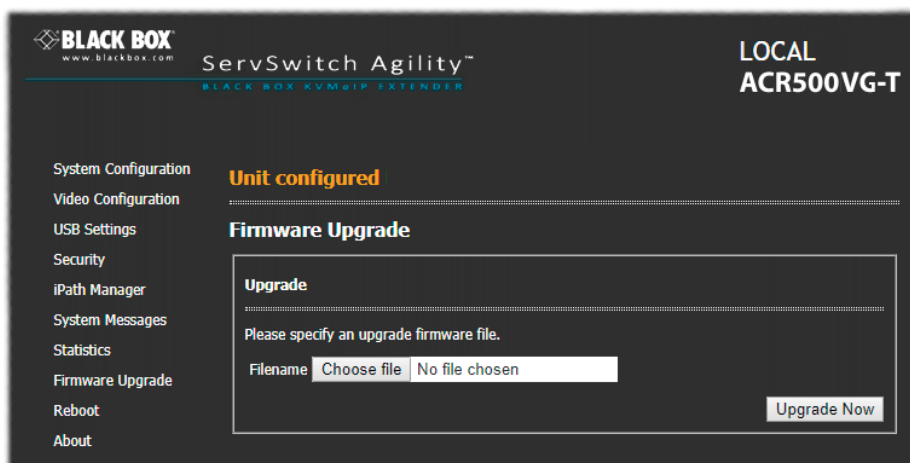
BLACK BOX
www.blackbox.com

ServSwitch Agility™
BLACK BOX KVMoIP EXTENDER

LOCAL
ACR500VG-T

System Configuration
Video Configuration
USB Settings
Security
iPath Manager
System Messages
Statistics
Firmware Upgrade
Reboot
About

Unit configured

Firmware Upgrade

Upgrade

Please specify an upgrade firmware file.

Filename Choose file No file chosen

Upgrade Now